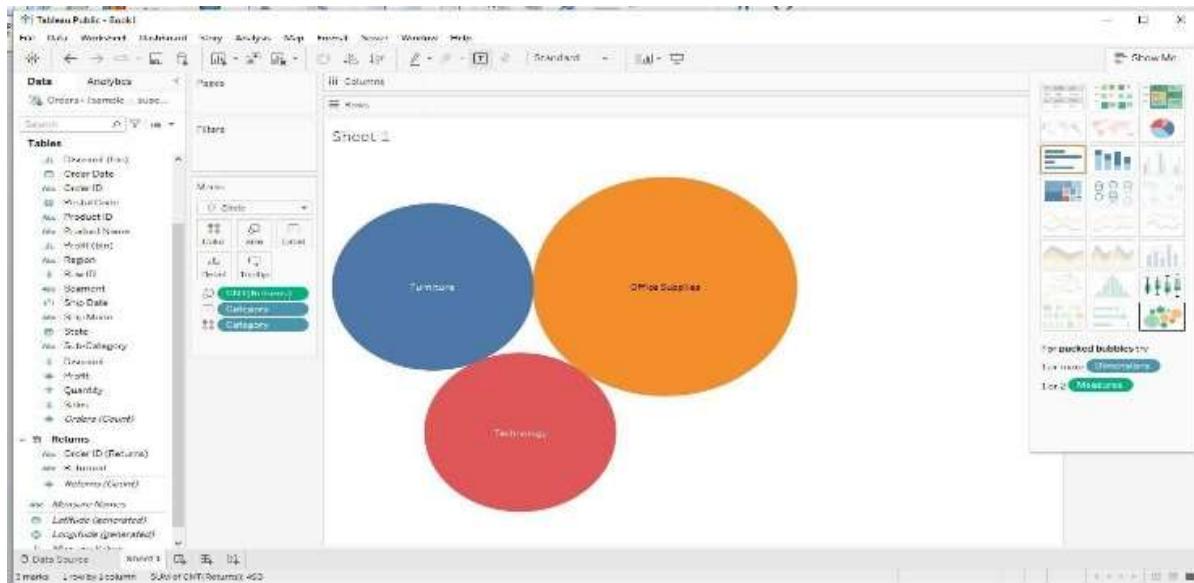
Tableau Public - Book1
File Data Worksheet Dashboard Story Analysis Map Format Server Window Help
Standard
Show Me
Data Analytics
Orders (Sample - Superstore)
Search
Tables
Discount (bin)
Order Date
Order ID
Product Category
Product ID
Product Name
Profit (bin)
Region
Row ID
Segment
Ship Date
Ship Mode
State
Sub-Category
Discount
Profit
Quantity
Sales
Orders (Count)
Returns
Order ID (Returns)
Returned
Returns (Count)
Measure Names
Latitude (generated)
Longitude (generated)
Measure Values
Pages
Filters
Marks
Circle
Color
Size
Label
Detail
Tooltip
CNT(Returns)
Category
Category
Columns
Rows
Sheet 1
Furniture
Office Supplies
Technology
For packed bubbles try
1 or more Dimensions
1 or 2 Measures
Data Source
Sheet 1
3 marks 1 row by 1 column SUM of CNT(Returns): 453